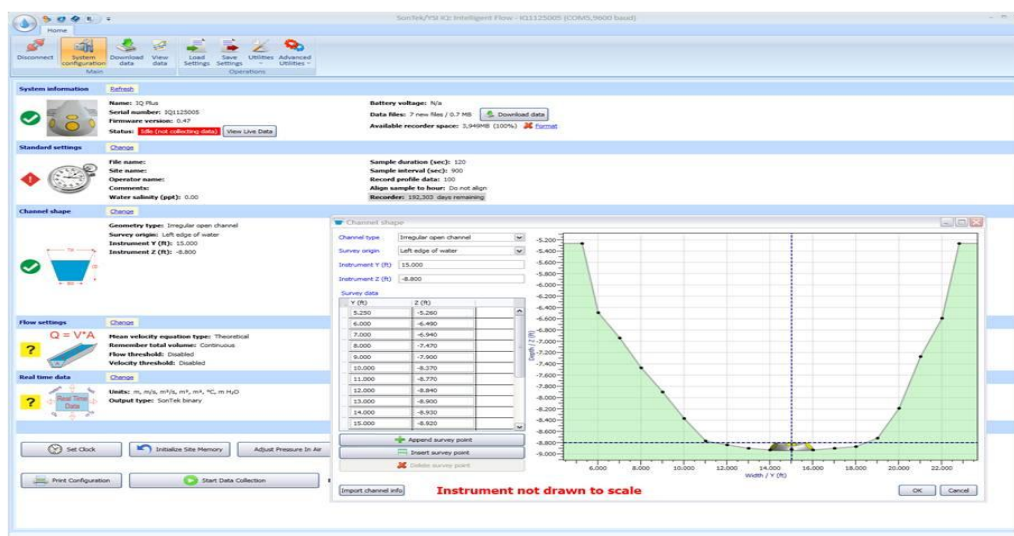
SonTek/YSI IQ: Intelligent Flow - IQ1125005 (COM5,9600 baud)

Home

Disconnect | System configuration | Download data | View data | Load Settings | Save Settings | Utilities | Advanced Utilities

Main | Operations

System information | Refresh

Name: IQ Plus
Serial number: IQ1125005
Firmware version: 0.47
Status: Idle (not collecting data) | View Live Data

Battery voltage: N/a
Data files: 7 new files / 0.7 MB | Download data
Available recorder space: 3,949MB (100%) | Format

Standard settings | Change

File name:
Site name:
Operator name:
Comments:
Water salinity (ppt): 0.00

Sample duration (sec): 120
Sample interval (sec): 900
Record profile data: 100
Align sample to hour: Do not align
Recorder: 192,303 days remaining

Channel shape | Change

Geometry type: Irregular open channel
Survey origin: Left edge of water
Instrument Y (ft): 15.000
Instrument Z (ft): -8.800

Flow settings | Change

Q = V*A

Mean velocity equation type: Theoretical
Remember total volume: Continuous
Flow threshold: Disabled
Velocity threshold: Disabled

Real time data | Change

Real Time Data

Units: m, m/s, m³/s, m², m³, °C, m H₂O
Output type: SonTek binary

Set Clock | Initialize Site Memory | Adjust Pressure In Air

Print Configuration | Start Data Collection

Channel shape

Channel type: Irregular open channel
Survey origin: Left edge of water
Instrument Y (ft): 15.000
Instrument Z (ft): -8.800

Survey data

| Y (ft) | Z (ft) |
|---|---|
| 5.250 | -5.260 |
| 6.000 | -6.490 |
| 7.000 | -6.940 |
| 8.000 | -7.470 |
| 9.000 | -7.900 |
| 10.000 | -8.370 |
| 11.000 | -8.770 |
| 12.000 | -8.840 |
| 13.000 | -8.900 |
| 14.000 | -8.930 |
| 15.000 | -8.920 |

Append survey point
Insert survey point
Delete survey point

Import channel info

Instrument not drawn to scale

OK | Cancel

Depth / Z (ft)
-5.200 -5.400 -5.600 -5.800 -6.000 -6.200 -6.400 -6.600 -6.800 -7.000 -7.200 -7.400 -7.600 -7.800 -8.000 -8.200 -8.400 -8.600 -8.800 -9.000

6.000 8.000 10.000 12.000 14.000 16.000 18.000 20.000 22.000
Width / Y (ft)